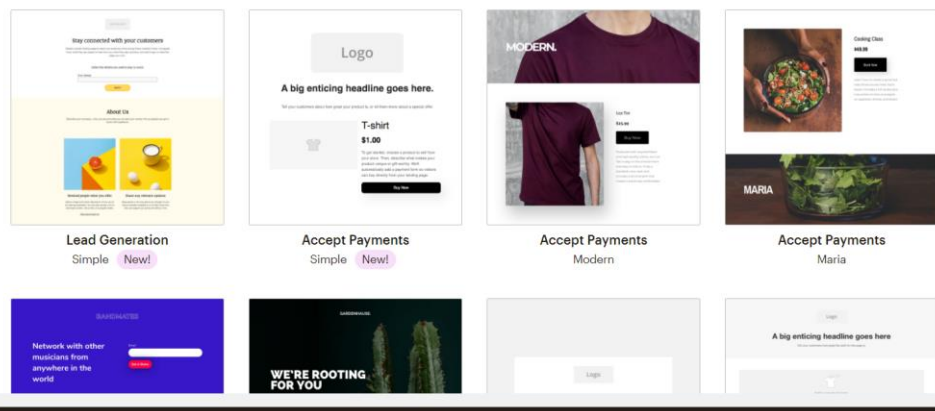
Stay connected with your customers

About Us

Lead Generation
Simple New!

Logo
A big enticing headline goes here.
T-shirt
$1.00
Buy Now

Accept Payments
Simple New!

MODERN.

Buy Now

Accept Payments
Modern

Cooking Class
$49.99
Book Now

MARIA

Accept Payments
Maria

BANDMATES
Network with other musicians from anywhere in the world

GARDENHAUS
WE'RE ROOTING FOR YOU

Logo

Logo
A big enticing headline goes here